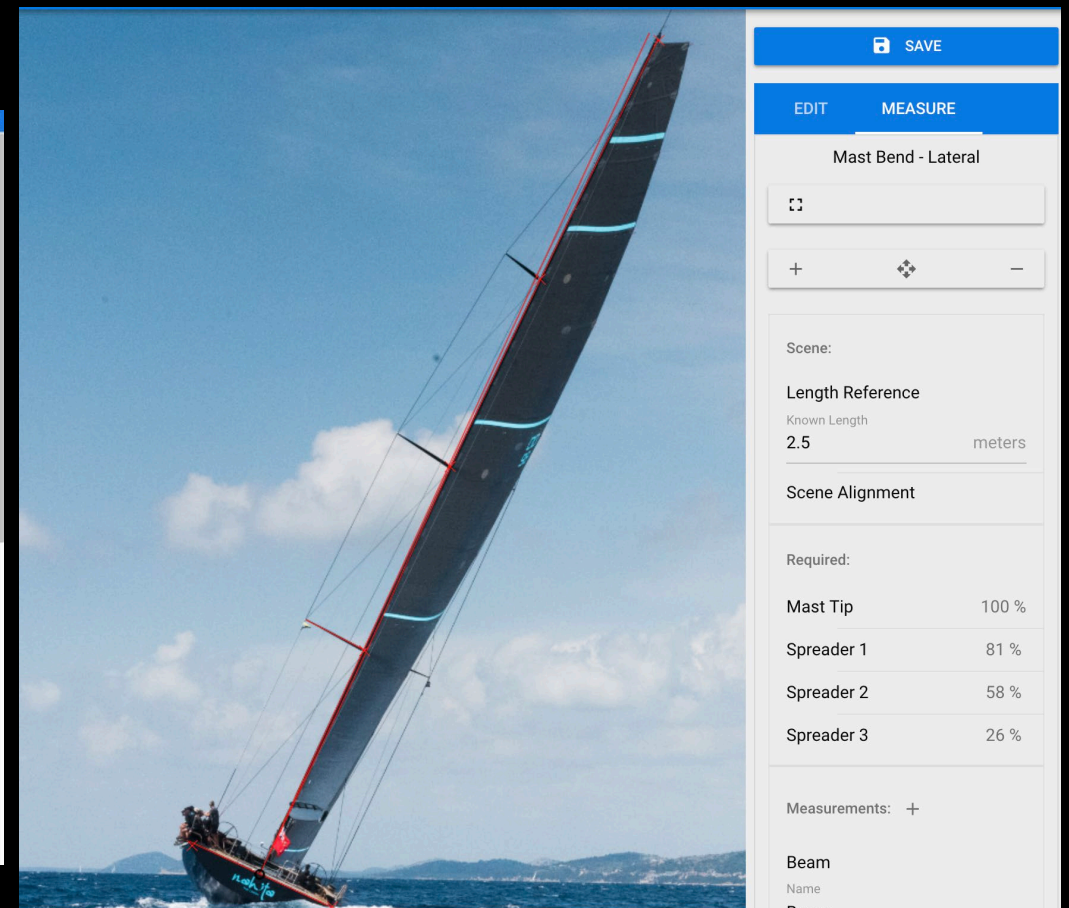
SAVE

EDIT MEASURE

Mast Bend - Lateral

+ −

Scene:

Length Reference

Known Length

2.5 meters

Scene Alignment

Required:

Mast Tip 100 %

Spreader 1 81 %

Spreader 2 58 %

Spreader 3 26 %

Measurements: +

Beam

Name

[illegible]